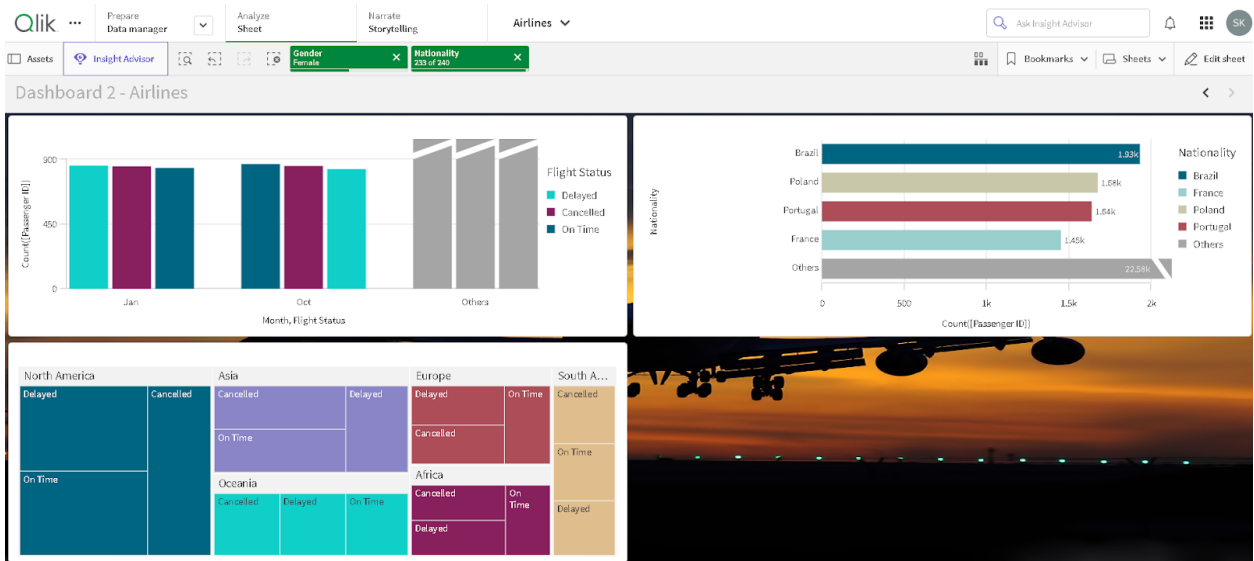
Qlik ···
Prepare
Data manager
Analyze
Sheet
Narrate
Storytelling
Airlines
Ask Insight Advisor
SK

Assets
Insight Advisor
Gender
Female
Nationality
233 of 240
Bookmarks
Sheets
Edit sheet

Dashboard 2 - Airlines

900
450
0
Count([Passenger ID])
Jan
Oct
Others
Month, Flight Status
Flight Status
Delayed
Cancelled
On Time

Nationality
Brazil
Poland
Portugal
France
Others
1.93k
1.68k
1.64k
1.45k
22.58k
0
500
1k
1.5k
2k
Count([Passenger ID])
Nationality
Brazil
France
Poland
Portugal
Others

North America
Delayed
Cancelled
On Time
Asia
Cancelled
Delayed
On Time
Oceania
Cancelled
Delayed
On Time
Europe
Delayed
On Time
Cancelled
Africa
Cancelled
On Time
Delayed
South A...
Cancelled
On Time
Delayed